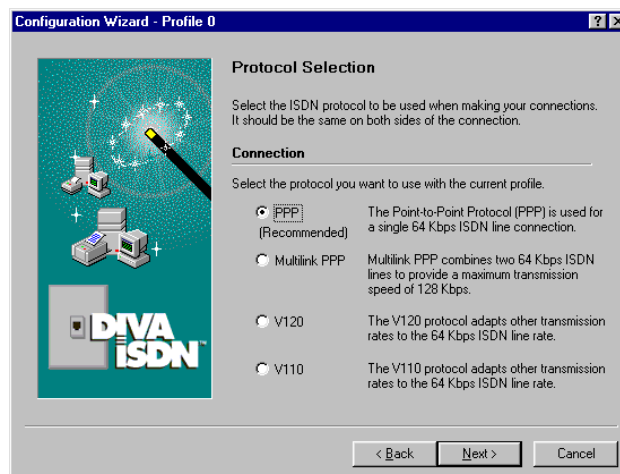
Configuration Wizard - Profile 0

?

DIVA ISDN

Protocol Selection

Select the ISDN protocol to be used when making your connections. It should be the same on both sides of the connection.

Connection

Select the protocol you want to use with the current profile.

PPP (Recommended)

The Point-to-Point Protocol (PPP) is used for a single 64 Kbps ISDN line connection.

Multilink PPP

Multilink PPP combines two 64 Kbps ISDN lines to provide a maximum transmission speed of 128 Kbps.

V120

The V120 protocol adapts other transmission rates to the 64 Kbps ISDN line rate.

V110

The V110 protocol adapts other transmission rates to the 64 Kbps ISDN line rate.

< Back

Next >

Cancel